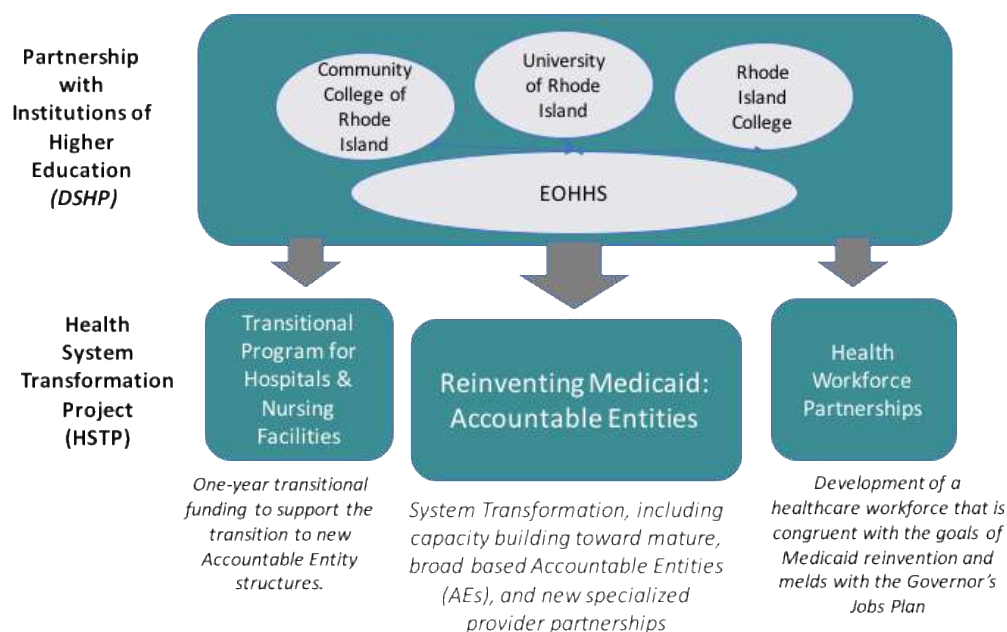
Partnership with Institutions of Higher Education
*(DSHP)*

Community College of Rhode Island

University of Rhode Island

Rhode Island College

EOHHS

Health System Transformation Project (HSTP)

Transitional Program for Hospitals & Nursing Facilities

Reinventing Medicaid: Accountable Entities

Health Workforce Partnerships

*One-year transitional funding to support the transition to new Accountable Entity structures.*

*System Transformation, including capacity building toward mature, broad based Accountable Entities (AEs), and new specialized provider partnerships*

*Development of a healthcare workforce that is congruent with the goals of Medicaid reinvention and melds with the Governor's Jobs Plan*